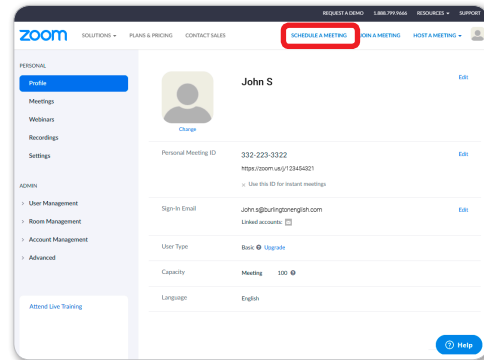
REQUEST A DEMO 1.888.799.9666 RESOURCES SUPPORT

zoom SOLUTIONS PLANS & PRICING CONTACT SALES SCHEDULE A MEETING JOIN A MEETING HOST A MEETING

PERSONAL

Profile

Meetings

Webinars

Recordings

Settings

ADMIN

User Management

Room Management

Account Management

Advanced

Attend Live Training

John S

Edit

Change

Personal Meeting ID

332-223-3322

https://zoom.us/j/123454321

× Use this ID for instant meetings

Edit

Sign-In Email

John.s@burlingtonenglish.com

Linked accounts:

Edit

User Type

Basic Upgrade

Capacity

Meeting 100

Language

English

Help